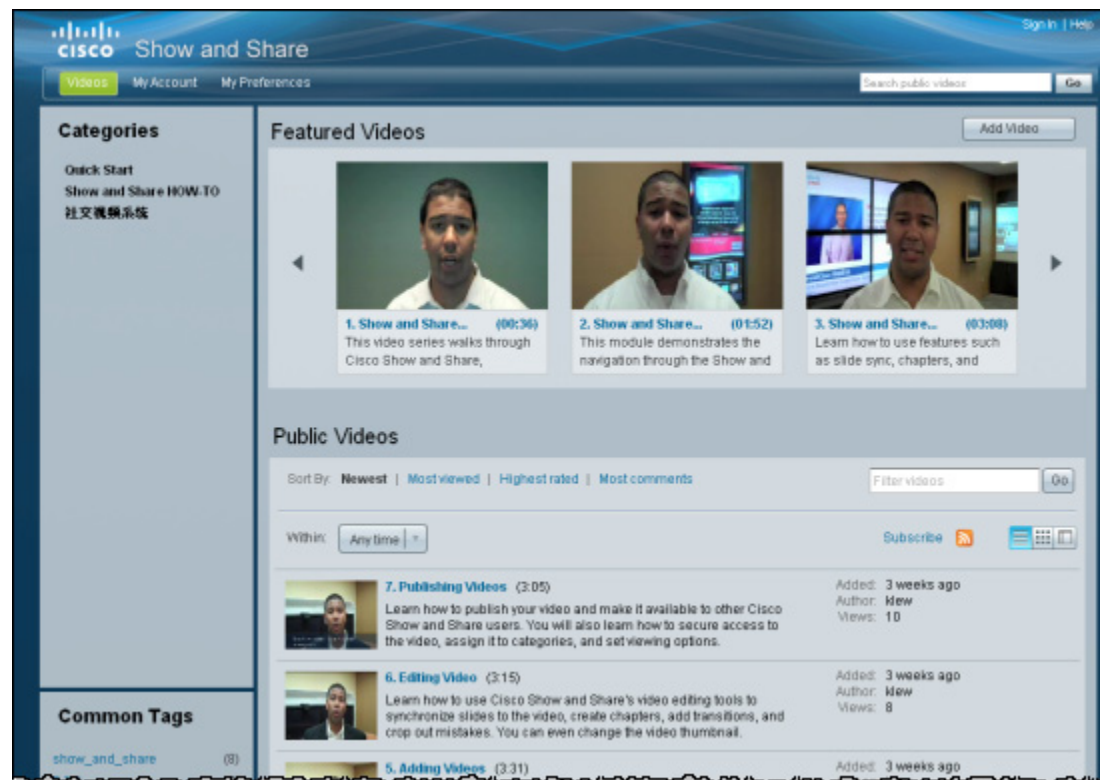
cisco Show and Share

Sign In | Help

Videos My Account My Preferences

Search public videos Go

Categories

Quick Start
Show and Share HOW-TO
社交视频系统

Featured Videos

Add Video

1. Show and Share... (00:36)
This video series walks through Cisco Show and Share,

2. Show and Share... (01:52)
This module demonstrates the navigation through the Show and

3. Show and Share... (03:08)
Learn how to use features such as slide sync, chapters, and

Public Videos

Sort By: Newest | Most viewed | Highest rated | Most comments

Filter videos Go

Within: Any time

Subscribe

7. Publishing Videos (3:05)
Learn how to publish your video and make it available to other Cisco Show and Share users. You will also learn how to secure access to the video, assign it to categories, and set viewing options.

Added: 3 weeks ago
Author: Kew
Views: 10

6. Editing Video (3:15)
Learn how to use Cisco Show and Share's video editing tools to synchronize slides to the video, create chapters, add transitions, and crop out mistakes. You can even change the video thumbnail.

Added: 3 weeks ago
Author: Kew
Views: 8

Common Tags

show_and_share (8)

5. Adding Videos (3:31)

Added: 3 weeks ago